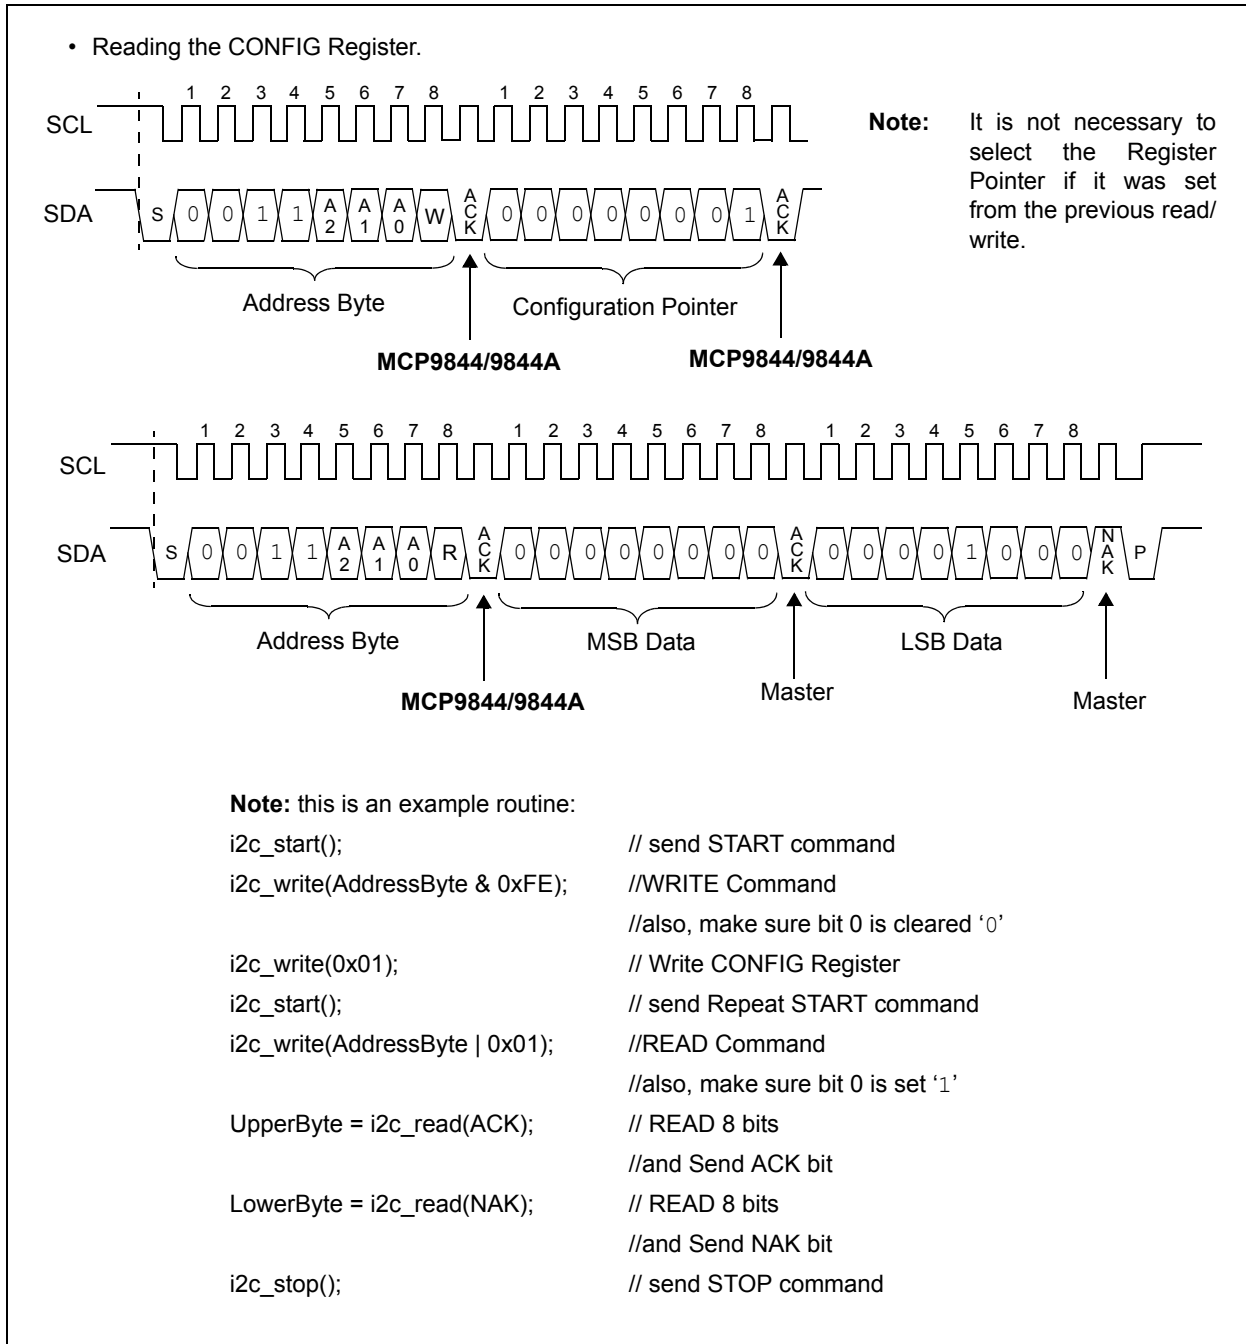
• Reading the CONFIG Register.

1 2 3 4 5 6 7 8 1 2 3 4 5 6 7 8

SCL

SDA S 0 0 1 1 A2 A1 A0 W ACK 0 0 0 0 0 0 0 1 ACK

Address Byte

Configuration Pointer

MCP9844/9844A

MCP9844/9844A

Note: It is not necessary to select the Register Pointer if it was set from the previous read/ write.

1 2 3 4 5 6 7 8 1 2 3 4 5 6 7 8 1 2 3 4 5 6 7 8

SCL

SDA S 0 0 1 1 A2 A1 A0 R ACK 0 0 0 0 0 0 0 0 ACK 0 0 0 0 1 0 0 0 NAK P

Address Byte

MSB Data

LSB Data

MCP9844/9844A

Master

Master

Note: this is an example routine:

i2c_start(); // send START command

i2c_write(AddressByte & 0xFE); //WRITE Command

//also, make sure bit 0 is cleared '0'

i2c_write(0x01); // Write CONFIG Register

i2c_start(); // send Repeat START command

i2c_write(AddressByte | 0x01); //READ Command

//also, make sure bit 0 is set '1'

UpperByte = i2c_read(ACK); // READ 8 bits

//and Send ACK bit

LowerByte = i2c_read(NAK); // READ 8 bits

//and Send NAK bit

i2c_stop(); // send STOP command